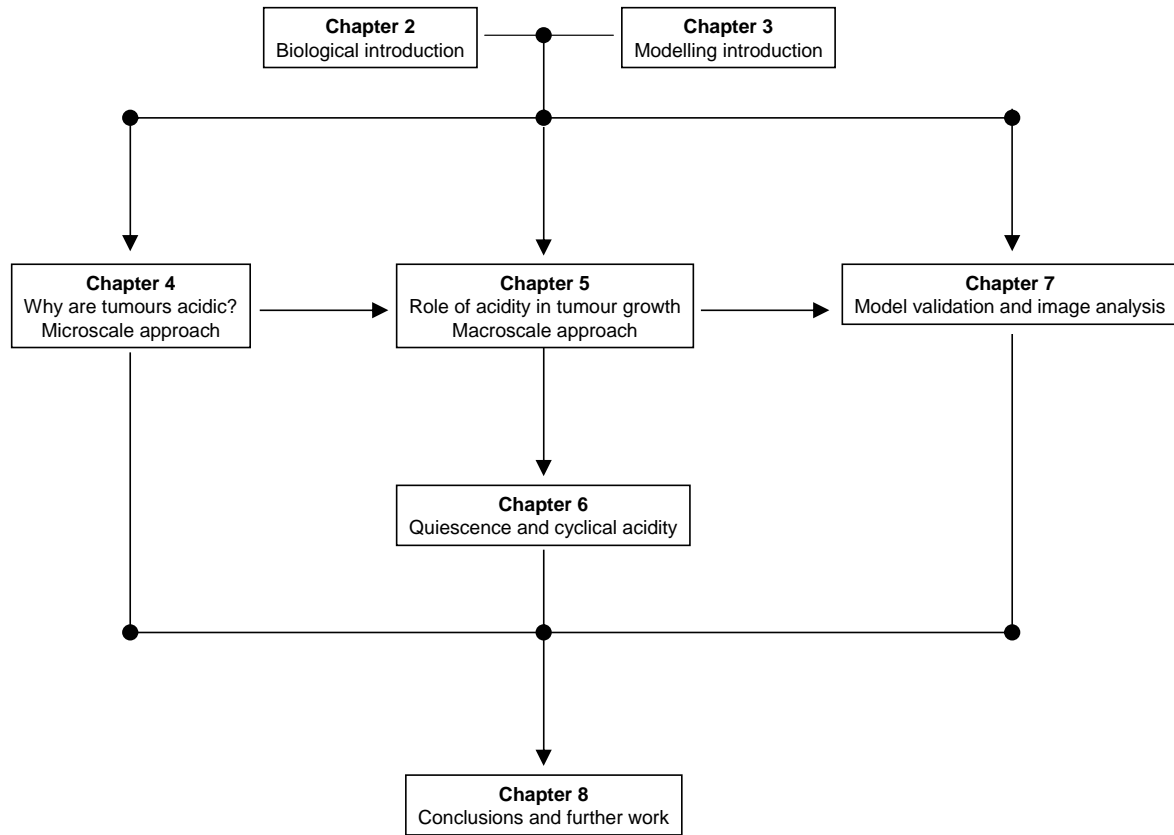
**Chapter 2**
Biological introduction

**Chapter 3**
Modelling introduction

**Chapter 4**
Why are tumours acidic?
Microscale approach

**Chapter 5**
Role of acidity in tumour growth
Macroscale approach

**Chapter 7**
Model validation and image analysis

**Chapter 6**
Quiescence and cyclical acidity

**Chapter 8**
Conclusions and further work